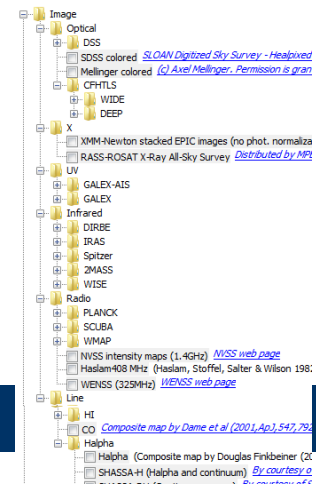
Image
Optical
DSS
SDSS colored SLOAN Digitized Sky Survey - Healpixed
Mellinger colored (c) Axel Mellinger. Permission is gran
CFHTLS
WIDE
DEEP
X
XMM-Newton stacked EPIC images (no phot. normaliza
RASS-ROSAT X-Ray All-Sky Survey Distributed by MP
UV
GALEX-AIS
GALEX
Infrared
DIRBE
IRAS
Spitzer
2MASS
WISE
Radio
PLANCK
SCUBA
WMAP
NVSS intensity maps (1.4GHz) NVSS web page
Haslam408 MHz (Haslam, Stoffel, Salter & Wilson 198
WENSS (325MHz) WENSS web page
Line
HI
CO Composite map by Dame et al (2001,ApJ,547,79
Halpha
Halpha (Composite map by Douglas Finkbeiner (2
SHASSA-H (Halpha and continuum) By courtesy o
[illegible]